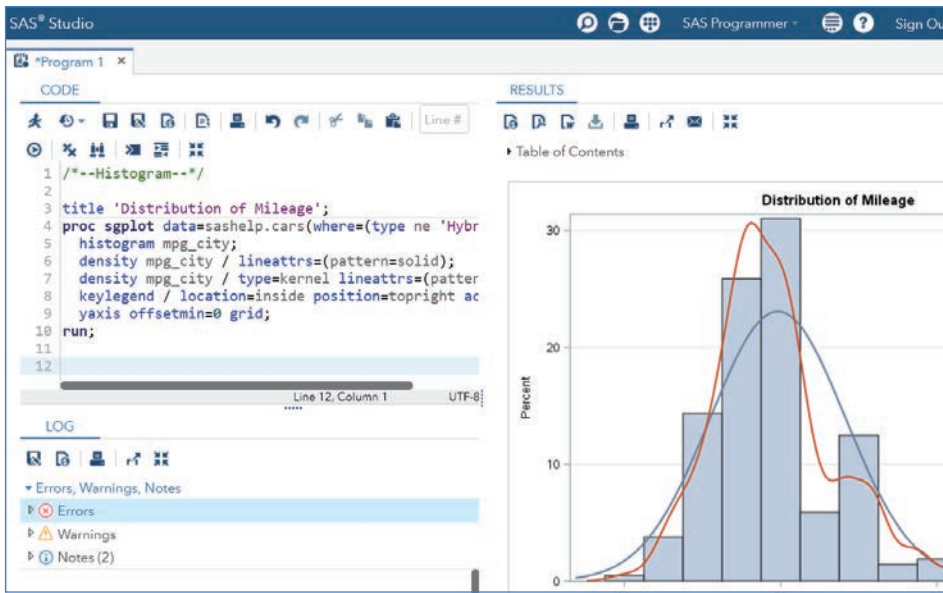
SAS® Studio

SAS Programmer

Sign Ou

*Program 1 ×

CODE

Line #

1 /*--Histogram--*/
2
3 title 'Distribution of Mileage';
4 proc sgplot data=sashelp.cars(where=(type ne 'Hybr
5 histogram mpg_city;
6 density mpg_city / lineattrs=(pattern=solid);
7 density mpg_city / type=kernel lineattrs=(patter
8 keylegend / location=inside position=topright ac
9 yaxis offsetmin=0 grid;
10 run;
11
12

Line 12, Column 1

UTF-8

LOG

Errors, Warnings, Notes

Errors

Warnings

Notes (2)

RESULTS

Table of Contents

Distribution of Mileage

30

20

10

0

Percent